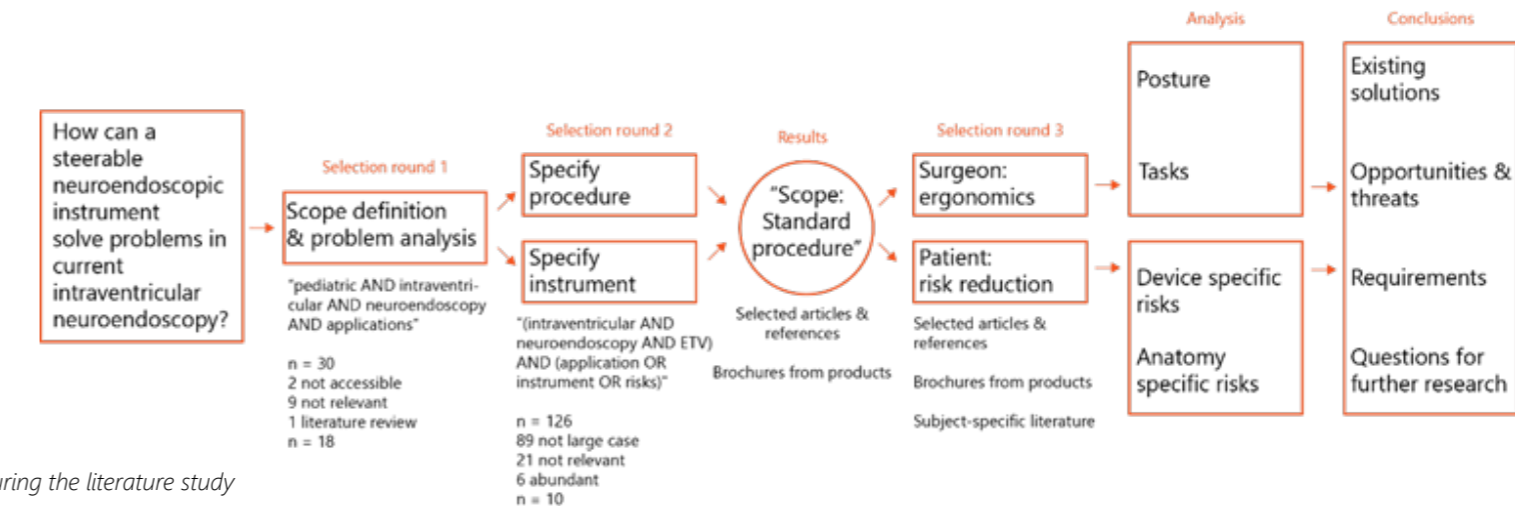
How can a steerable neuroendoscopic instrument solve problems in current intraventricular neuroendoscopy?

Selection round 1

Scope definition & problem analysis

"pediatric AND intraventricular AND neuroendoscopy AND applications"

n = 30
2 not accessible
9 not relevant
1 literature review
n = 18

Selection round 2

Specify procedure

Specify instrument

"(intraventricular AND neuroendoscopy AND ETV) AND (application OR instrument OR risks)"

n = 126
89 not large case
21 not relevant
6 abundant
n = 10

Results

"Scope: Standard procedure"

Selected articles & references

Brochures from products

Selection round 3

Surgeon: ergonomics

Patient: risk reduction

Selected articles & references

Brochures from products

Subject-specific literature

Analysis

Posture

Tasks

Device specific risks

Anatomy specific risks

Conclusions

Existing solutions

Opportunities & threats

Requirements

Questions for further research

uring the literature study